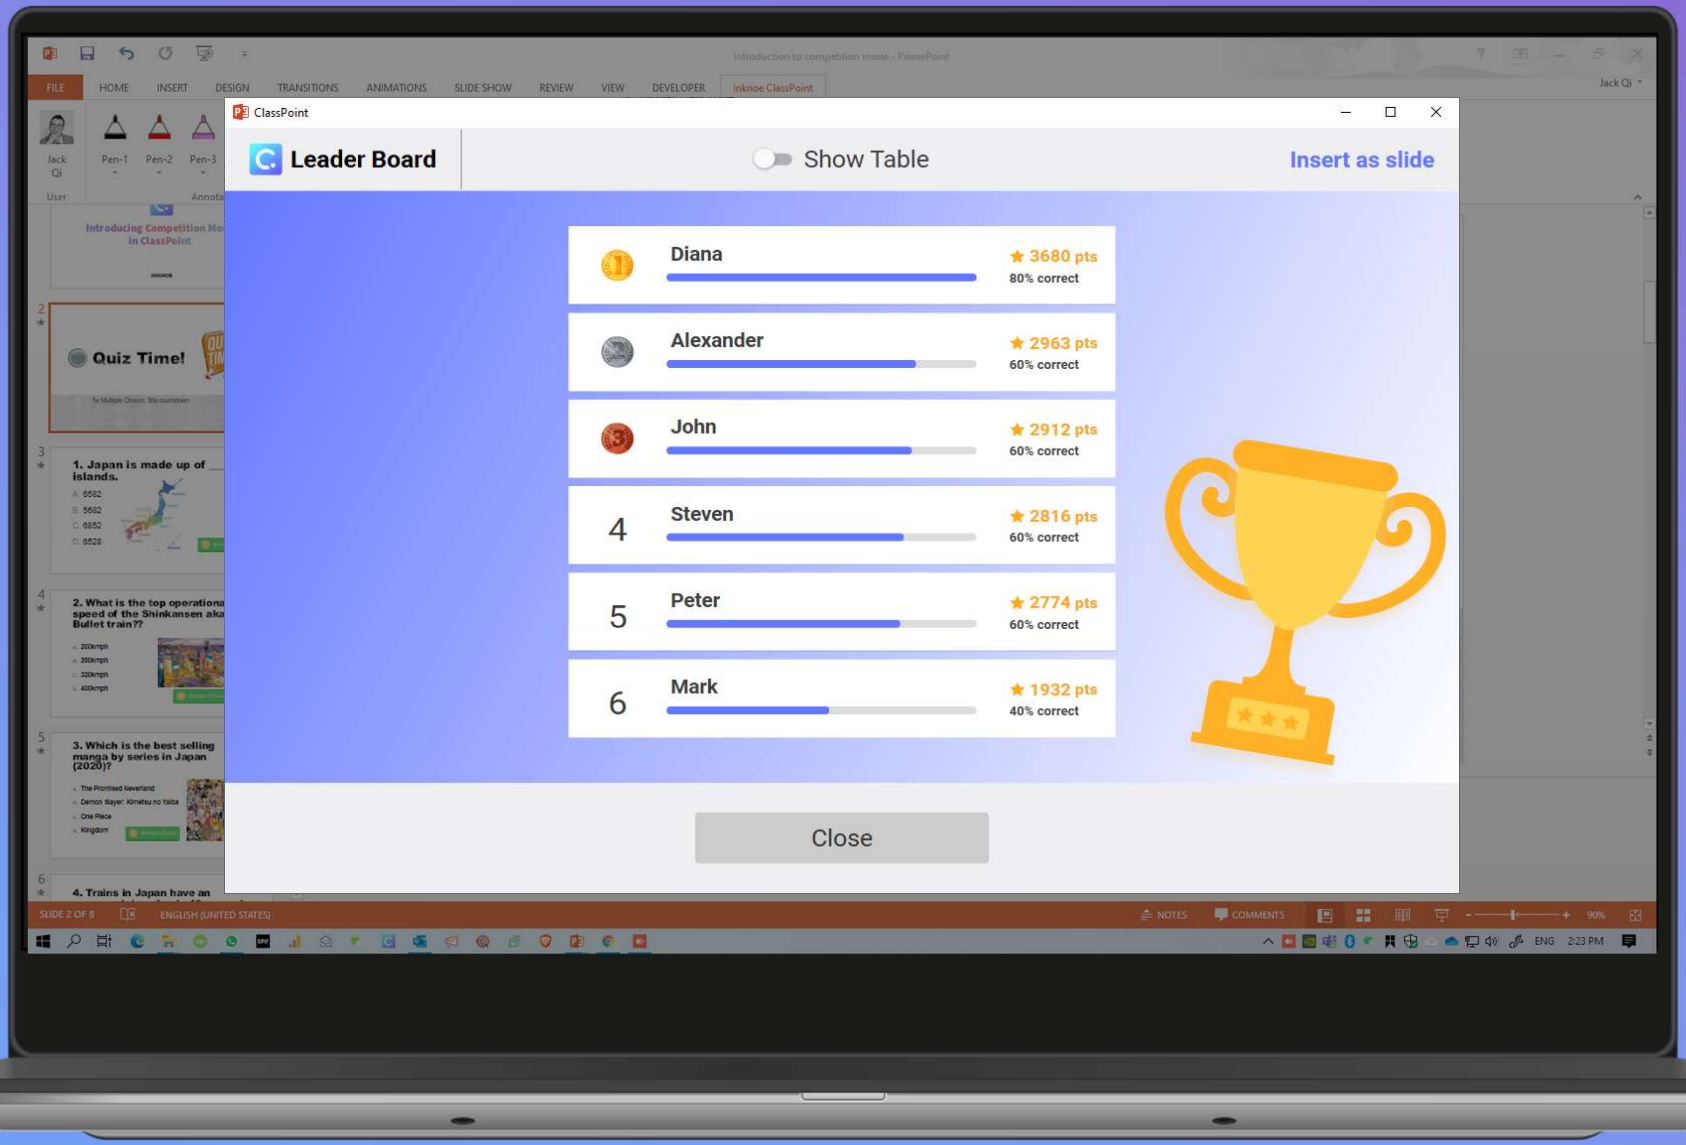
Introduction to competition mode - PowerPoint

FILE HOME INSERT DESIGN TRANSITIONS ANIMATIONS SLIDE SHOW REVIEW VIEW DEVELOPER Inknoe ClassPoint

Jack Qi

Jack Qi
User
Pen-1 Pen-2 Pen-3
Annota

Introducing Competition Mo in ClassPoint

2
Quiz Time!

3
1. Japan is made up of \_\_ islands.
A. 6582
B. 5682
C. 6852
D. 6528

4
2. What is the top operational speed of the Shinkansen aka Bullet train??
200kmph
280kmph
320kmph
400kmph

5
3. Which is the best selling manga by series in Japan (2020)?
The Promised Neverland
Demon Slayer: Kimetsu no Yaiba
One Piece
Kingdom

6
4. Trains in Japan have an

ClassPoint

Leader Board

Show Table

Insert as slide

| | Name | Points | Correct |
|---|---|---|---|
| 1 | Diana | 3680 pts | 80% correct |
| | Alexander | 2963 pts | 60% correct |
| 3 | John | 2912 pts | 60% correct |
| 4 | Steven | 2816 pts | 60% correct |
| 5 | Peter | 2774 pts | 60% correct |
| 6 | Mark | 1932 pts | 40% correct |

Close

SLIDE 2 OF 8 ENGLISH (UNITED STATES) NOTES COMMENTS 90%

ENG 2:23 PM